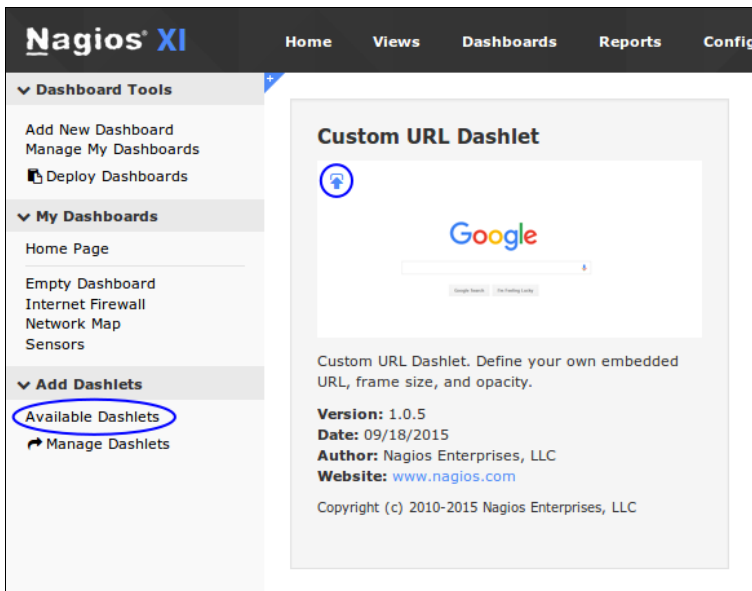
Nagios® XI

Home Views Dashboards Reports Confi

Dashboard Tools

Add New Dashboard
Manage My Dashboards
Deploy Dashboards

My Dashboards

Home Page

Empty Dashboard
Internet Firewall
Network Map
Sensors

Add Dashlets

Available Dashlets
Manage Dashlets

Custom URL Dashlet

Google

Google Search I'm Feeling Lucky

Custom URL Dashlet. Define your own embedded URL, frame size, and opacity.

**Version:** 1.0.5
**Date:** 09/18/2015
**Author:** Nagios Enterprises, LLC
**Website:** www.nagios.com

Copyright (c) 2010-2015 Nagios Enterprises, LLC